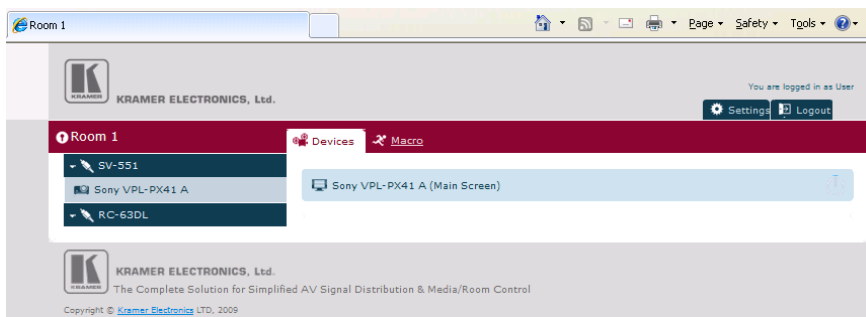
Room 1

Page ▾ Safety ▾ Tools ▾

KRAMER

KRAMER ELECTRONICS, Ltd.

You are logged in as User

Settings

Logout

Room 1

Devices

Macro

SV-551

Sony VPL-PX41 A

RC-63DL

Sony VPL-PX41 A (Main Screen)

KRAMER

KRAMER ELECTRONICS, Ltd.

The Complete Solution for Simplified AV Signal Distribution & Media/Room Control

Copyright © Kramer Electronics LTD, 2009